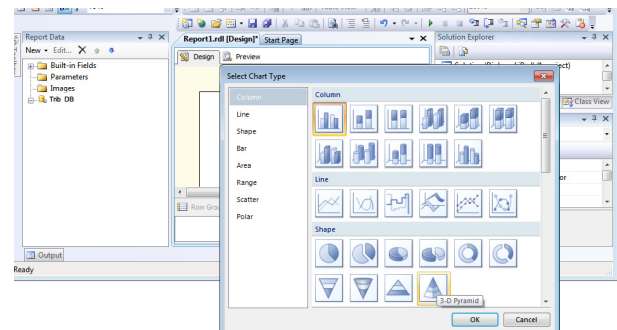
Report Data
New • Edit...
Built-in Fields
Parameters
Images
Trib DB

Report1.rdl [Design]*
Start Page
Design
Preview

Solution Explorer
Class View

Row Gro

Output
Ready

Select Chart Type
Column
Line
Shape
Bar
Area
Range
Scatter
Polar

Column
Line
Shape
3-D Pyramid
OK
Cancel